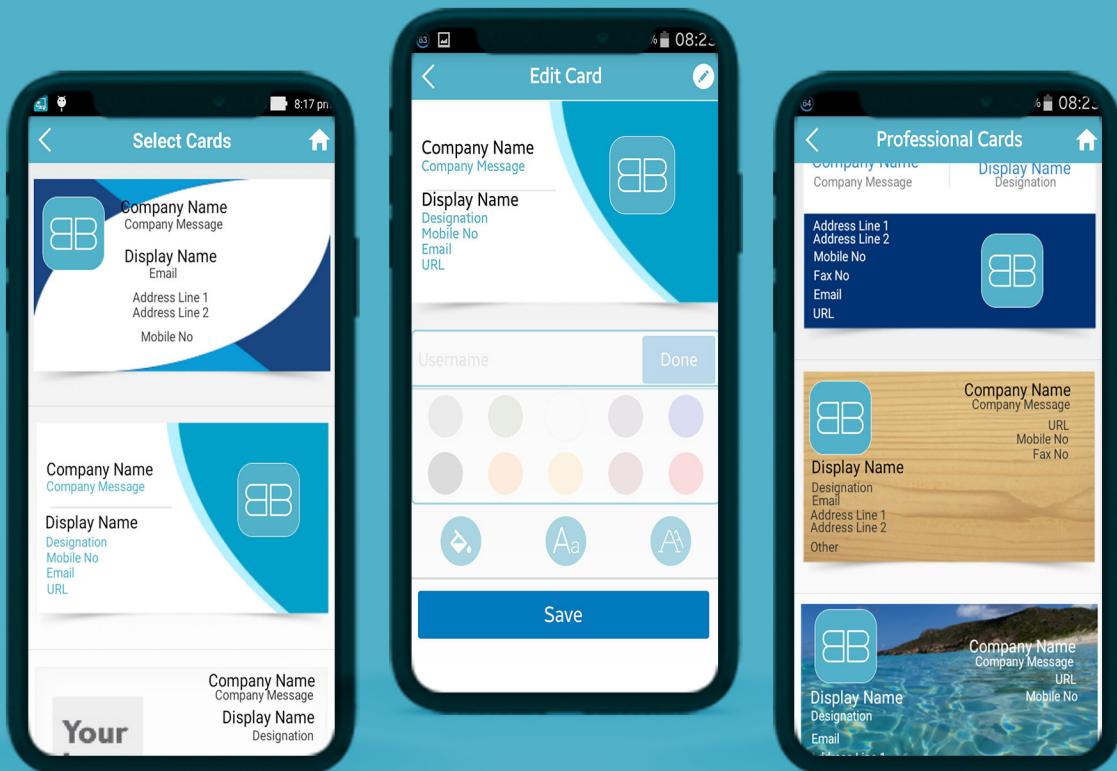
8:17 pm

Select Cards

Company Name
Company Message

Display Name
Email

Address Line 1
Address Line 2

Mobile No

Company Name
Company Message

Display Name
Designation
Mobile No
Email
URL

Company Name
Company Message

Display Name
Designation

Your

08:2

Edit Card

Company Name
Company Message

Display Name
Designation
Mobile No
Email
URL

Username

Done

Save

08:2

Professional Cards

Company Name
Company Message

Display Name
Designation

Address Line 1
Address Line 2
Mobile No
Fax No
Email
URL

Company Name
Company Message
URL
Mobile No
Fax No

Display Name
Designation
Email
Address Line 1
Address Line 2
Other

Company Name
Company Message
URL
Mobile No

Display Name
Designation
Email
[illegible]